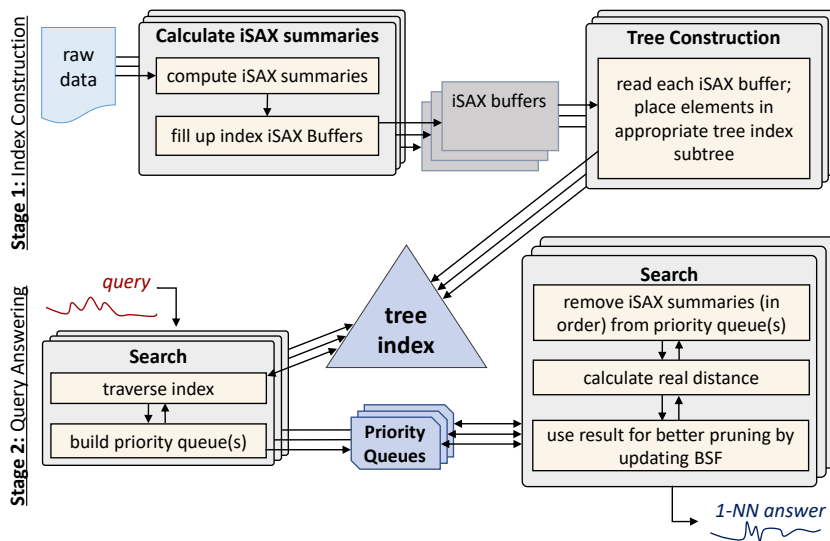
Stage 1: Index Construction

raw data

Calculate iSAX summaries

compute iSAX summaries

fill up index iSAX Buffers

iSAX buffers

Tree Construction

read each iSAX buffer; place elements in appropriate tree index subtree

Stage 2: Query Answering

query

tree index

Search

traverse index

build priority queue(s)

Priority Queues

Search

remove iSAX summaries (in order) from priority queue(s)

calculate real distance

use result for better pruning by updating BSF

1-NN answer